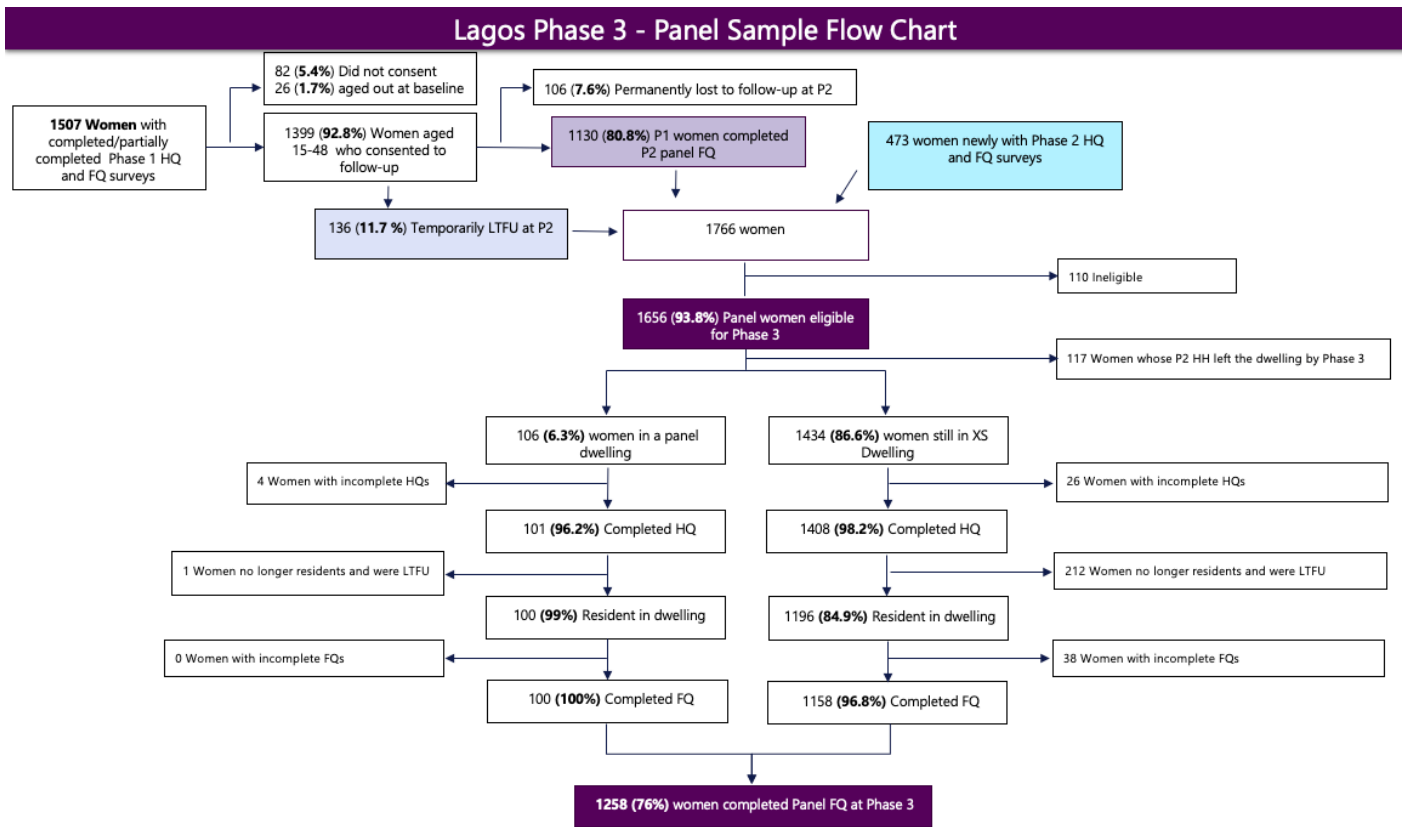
Lagos Phase 3 - Panel Sample Flow Chart

1507 Women with completed/partially completed Phase 1 HQ and FQ surveys

82 (5.4%) Did not consent
26 (1.7%) aged out at baseline

1399 (92.8%) Women aged 15-48 who consented to follow-up

106 (7.6%) Permanently lost to follow-up at P2

1130 (80.8%) P1 women completed P2 panel FQ

473 women newly with Phase 2 HQ and FQ surveys

136 (11.7 %) Temporarily LTFU at P2

1766 women

110 Ineligible

1656 (93.8%) Panel women eligible for Phase 3

117 Women whose P2 HH left the dwelling by Phase 3

106 (6.3%) women in a panel dwelling

1434 (86.6%) women still in XS Dwelling

4 Women with incomplete HQs

26 Women with incomplete HQs

101 (96.2%) Completed HQ

1408 (98.2%) Completed HQ

1 Women no longer residents and were LTFU

212 Women no longer residents and were LTFU

100 (99%) Resident in dwelling

1196 (84.9%) Resident in dwelling

0 Women with incomplete FQs

38 Women with incomplete FQs

100 (100%) Completed FQ

1158 (96.8%) Completed FQ

1258 (76%) women completed Panel FQ at Phase 3